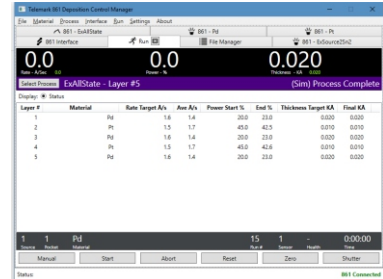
Telemark 861 Deposition Control Manager

File Material Process Interface Run Settings About

861 - ExAllState
861 - Pd
861 - Pt
861 Interface
Run
File Manager
861 - ExSource2Sn2

0.0
Rate - A/Sec 0.0

0.0
Power - %

0.020
Thickness - KA 0.000

Select Process
ExAllState - Layer #5
(Sim) Process Complete

Display: Status

| Layer # | Material | Rate Target A/s | Ave A/s | Power Start % | End % | Thickness Target KA | Final KA |
|---|---|---|---|---|---|---|---|
| 1 | Pd | 1.6 | 1.4 | 20.0 | 23.0 | 0.020 | 0.020 |
| 2 | Pt | 1.5 | 1.7 | 45.0 | 42.5 | 0.010 | 0.010 |
| 3 | Pd | 1.6 | 1.4 | 20.0 | 23.0 | 0.020 | 0.020 |
| 4 | Pt | 1.5 | 1.7 | 45.0 | 42.6 | 0.010 | 0.010 |
| 5 | Pd | 1.6 | 1.4 | 20.0 | 23.0 | 0.020 | 0.020 |

1
Source
1
Pocket
Pd
Material
15
Run #
1
Sensor
-
Health
0:00:00
Time

Manual
Start
Abort
Reset
Zero
Shutter

Status
861 Connected